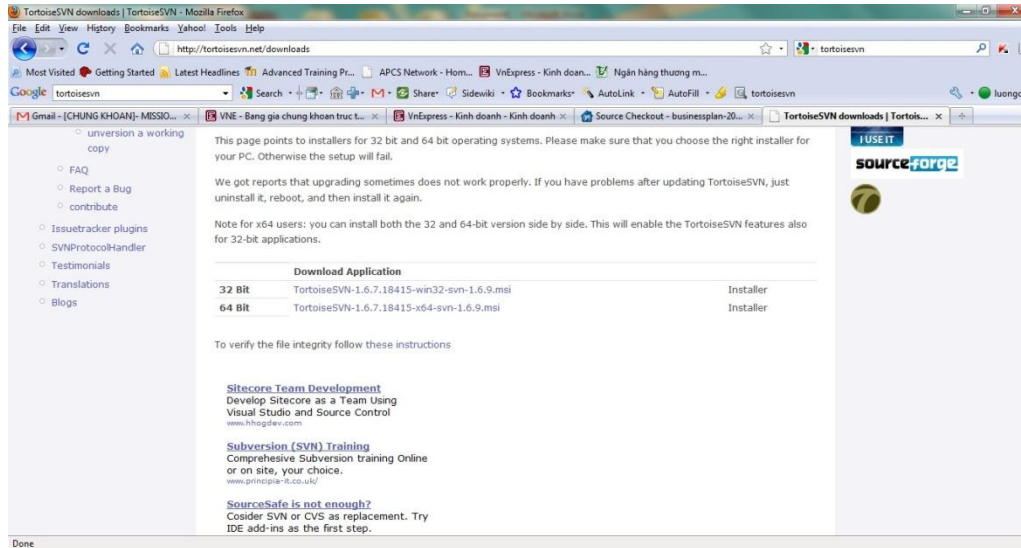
TortoiseSVN downloads | TortoiseSVN - Mozilla Firefox

File Edit View History Bookmarks Yahoo! Tools Help

http://tortoisesvn.net/downloads

tortoisesvn

Most Visited Getting Started Latest Headlines Advanced Training Pr... APCS Network - Hom... VnExpress - Kinh doan... Ngân hàng thương m...

Google tortoisesvn Search Share Sidewiki Bookmarks AutoLink AutoFill tortoisesvn luongc

Gmail - [CHUNG KHOAN]- MISSIO... | VNE - Bang gia chung khoan truc t... | VnExpress - Kinh doanh - Kinh doanh | Source Checkout - businessplan-20... | TortoiseSVN downloads | Tortois...

unversion a working copy
FAQ
Report a Bug
contribute
Issuetracker plugins
SVNProtocolHandler
Testimonials
Translations
Blogs

This page points to installers for 32 bit and 64 bit operating systems. Please make sure that you choose the right installer for your PC. Otherwise the setup will fail.

We got reports that upgrading sometimes does not work properly. If you have problems after updating TortoiseSVN, just uninstall it, reboot, and then install it again.

Note for x64 users: you can install both the 32 and 64-bit version side by side. This will enable the TortoiseSVN features also for 32-bit applications.

| | Download Application | |
|---|---|---|
| 32 Bit | TortoiseSVN-1.6.7.18415-win32-svn-1.6.9.msi | Installer |
| 64 Bit | TortoiseSVN-1.6.7.18415-x64-svn-1.6.9.msi | Installer |

To verify the file integrity follow these instructions

Sitecore Team Development
Develop Sitecore as a Team Using Visual Studio and Source Control
www.hhogdev.com

Subversion (SVN) Training
Comprehesive Subversion training Online or on site, your choice.
www.principia-it.co.uk/

SourceSafe is not enough?
Cosider SVN or CVS as replacement. Try IDE add-ins as the first step.

I USE IT

sourceforge

Done